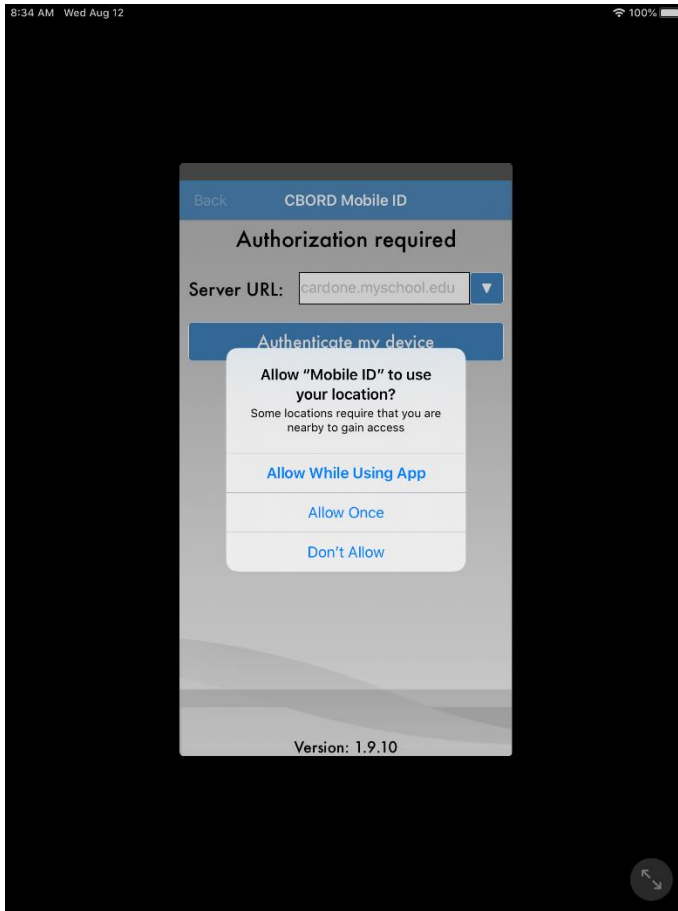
8:34 AM Wed Aug 12

100%

Back

CBORD Mobile ID

Authorization required

Server URL: cardone.myschool.edu

Authenticate my device

Allow “Mobile ID” to use your location?

Some locations require that you are nearby to gain access

Allow While Using App

Allow Once

Don’t Allow

Version: 1.9.10